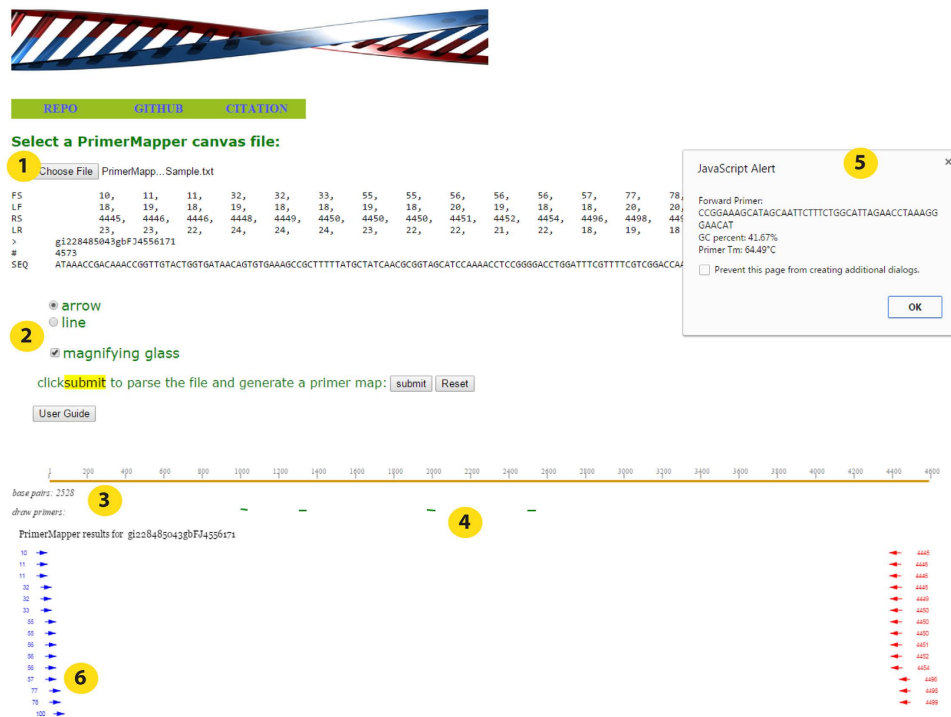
REPO GITHUB CITATION

Select a PrimerMapper canvas file:

1 Choose File PrimerMapp...Sample.txt

FS 10, 11, 11, 32, 32, 33, 55, 55, 56, 56, 56, 57, 77, 78,
LF 18, 19, 18, 19, 18, 18, 19, 18, 20, 19, 18, 18, 20, 20,
RS 4445, 4446, 4446, 4448, 4449, 4450, 4450, 4450, 4451, 4452, 4454, 4496, 4498, 449
LR 23, 23, 22, 24, 24, 24, 23, 22, 22, 21, 22, 18, 19, 18
> gi228485043gbFJ4556171
# 4573
SEQ ATAAACCGACAAACCGGTTGTACTGGTGATAACAGTGTGAAAGCCGCTTTTTATGCTATCAACGCGGTAGCATCCAAAACCTCCGGGGACCTGGATTTCGTTTTCGTCGGACCAA

arrow
line
2
magnifying glass

clicksubmit to parse the file and generate a primer map: submit Reset

User Guide

5
JavaScript Alert
×
Forward Primer:
CCGGAAAGCATAGCAATTCTTTCTGGCATTAGAACCTAAAGGGAACAT
GC percent: 41.67%
Primer Tm: 64.49°C
Prevent this page from creating additional dialogs.
OK

1 200 400 600 800 1000 1200 1400 1600 1800 2000 2200 2400 2600 2800 3000 3200 3400 3600 3800 4000 4200 4400 4600

base pairs: 2528 3
draw primers: 4

PrimerMapper results for gi228485043gbFJ4556171

10 4445
11 4446
11 4446
32 4448
32 4449
33 4450
55 4450
55 4450
56 4451
56 4452
56 4454
57 4496
77 4498
78 4499
100
6